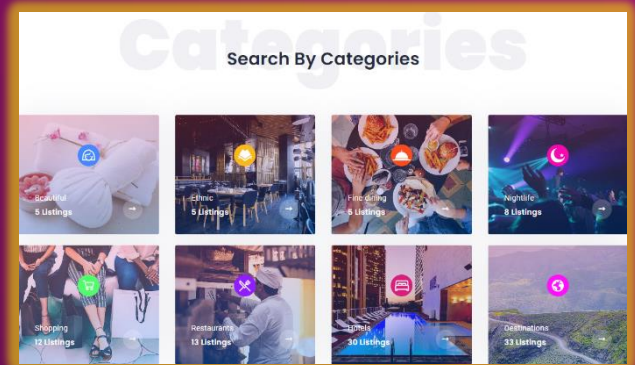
Categories

Search By Categories

Beautiful
5 Listings

Ethnic
5 Listings

Fine dining
5 Listings

Nightlife
8 Listings

Shopping
12 Listings

Restaurants
13 Listings

Hotels
30 Listings

Destinations
33 Listings